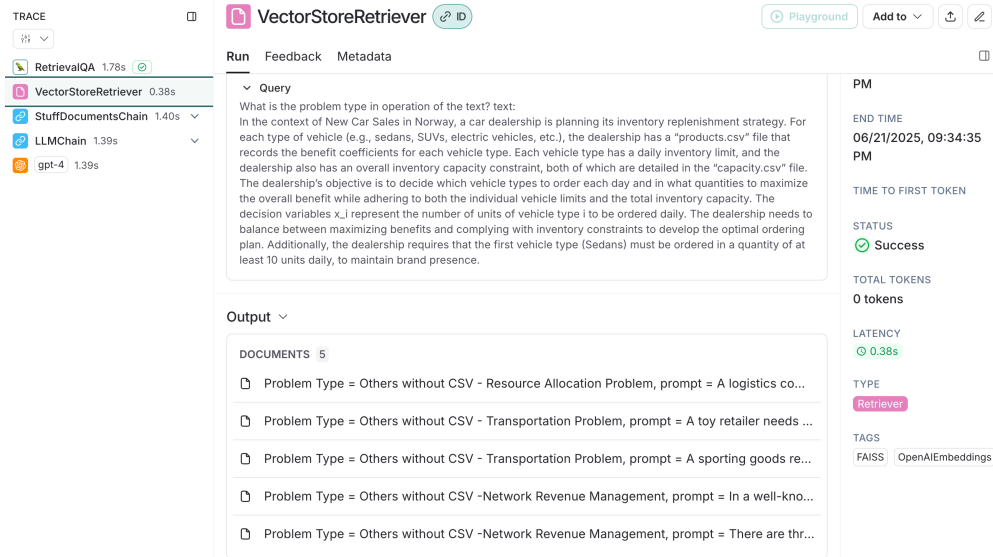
TRACE

RetrievalQA 1.78s

VectorStoreRetriever 0.38s

StuffDocumentsChain 1.40s

LLMChain 1.39s

gpt-4 1.39s

VectorStoreRetriever ID

Playground

Add to

Run Feedback Metadata

Query

What is the problem type in operation of the text? text:
In the context of New Car Sales in Norway, a car dealership is planning its inventory replenishment strategy. For each type of vehicle (e.g., sedans, SUVs, electric vehicles, etc.), the dealership has a "products.csv" file that records the benefit coefficients for each vehicle type. Each vehicle type has a daily inventory limit, and the dealership also has an overall inventory capacity constraint, both of which are detailed in the "capacity.csv" file. The dealership's objective is to decide which vehicle types to order each day and in what quantities to maximize the overall benefit while adhering to both the individual vehicle limits and the total inventory capacity. The decision variables x_i represent the number of units of vehicle type i to be ordered daily. The dealership needs to balance between maximizing benefits and complying with inventory constraints to develop the optimal ordering plan. Additionally, the dealership requires that the first vehicle type (Sedans) must be ordered in a quantity of at least 10 units daily, to maintain brand presence.

Output

DOCUMENTS 5

Problem Type = Others without CSV - Resource Allocation Problem, prompt = A logistics co...

Problem Type = Others without CSV - Transportation Problem, prompt = A toy retailer needs ...

Problem Type = Others without CSV - Transportation Problem, prompt = A sporting goods re...

Problem Type = Others without CSV -Network Revenue Management, prompt = In a well-kno...

Problem Type = Others without CSV -Network Revenue Management, prompt = There are thr...

PM

END TIME
06/21/2025, 09:34:35 PM

TIME TO FIRST TOKEN

STATUS
Success

TOTAL TOKENS
0 tokens

LATENCY
0.38s

TYPE
Retriever

TAGS
FAISS OpenAIEmbeddings